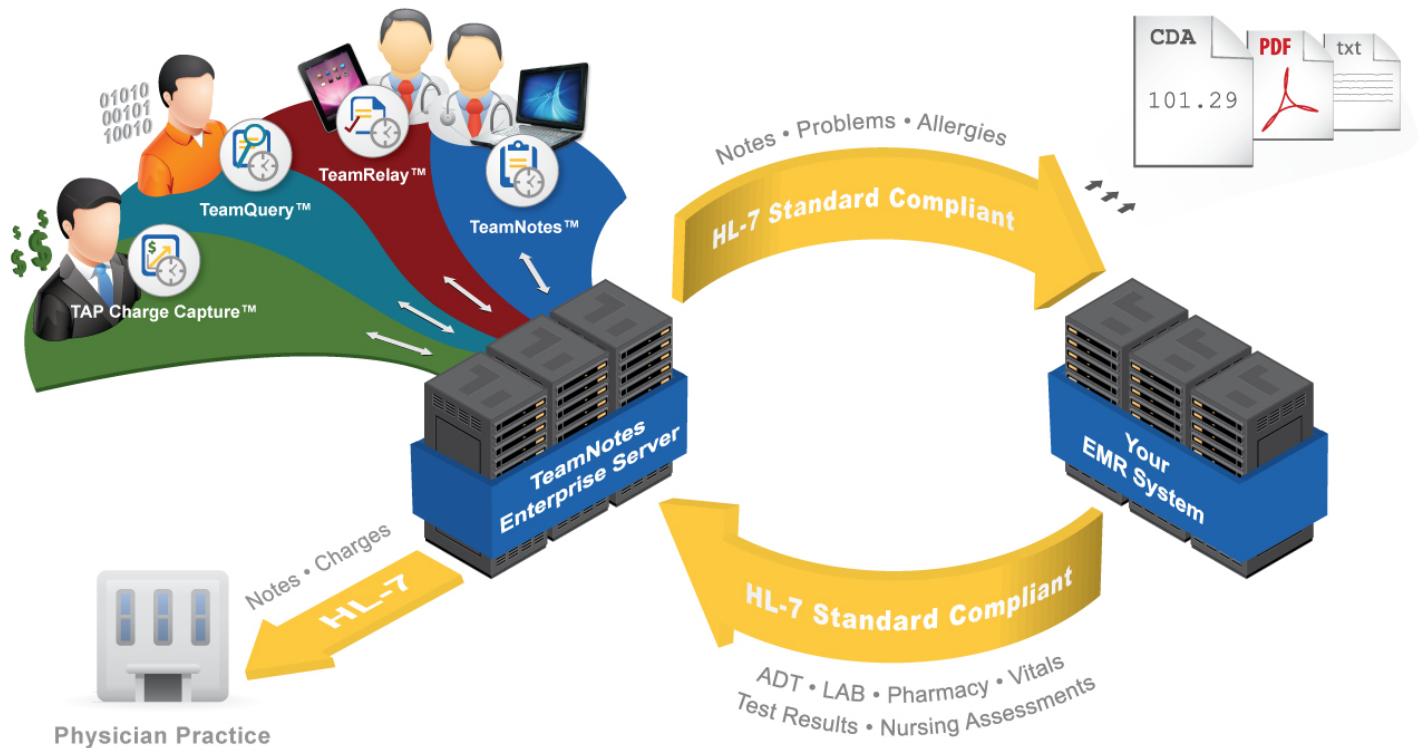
CDA
101.29
PDF
txt

01010
00101
10010

TeamQuery™
TeamRelay™
TeamNotes™
TAP Charge Capture™

Notes • Problems • Allergies
HL-7 Standard Compliant

TeamNotes Enterprise Server

Your EMR System

HL-7 Standard Compliant
ADT • LAB • Pharmacy • Vitals
Test Results • Nursing Assessments

Notes • Charges
HL-7

Physician Practice